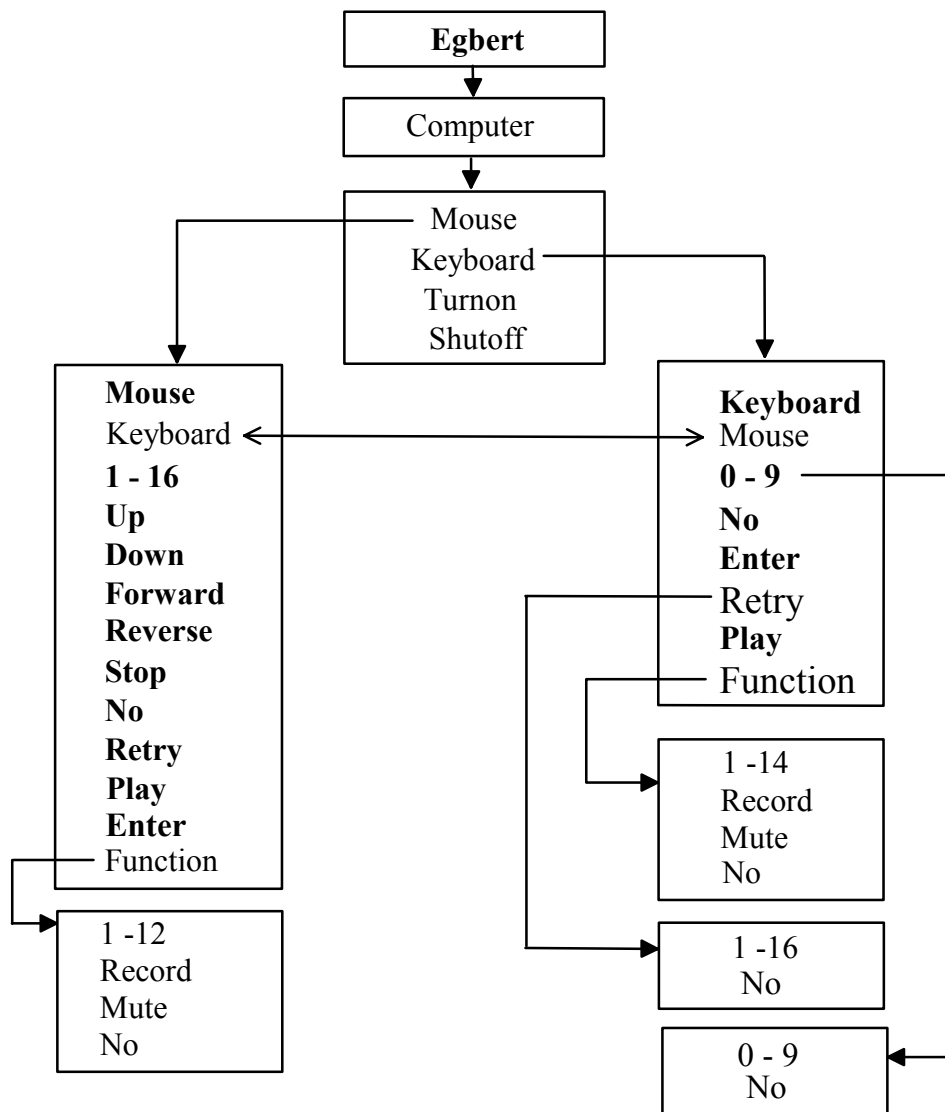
**Egbert**

Computer

Mouse
Keyboard
Turnon
Shutoff

**Mouse**
Keyboard
**1 - 16**
**Up**
**Down**
**Forward**
**Reverse**
**Stop**
**No**
**Retry**
**Play**
**Enter**
Function

1 -12
Record
Mute
No

**Keyboard**
Mouse
**0 - 9**
**No**
**Enter**
Retry
**Play**
Function

1 -14
Record
Mute
No

1 -16
No

0 - 9
No